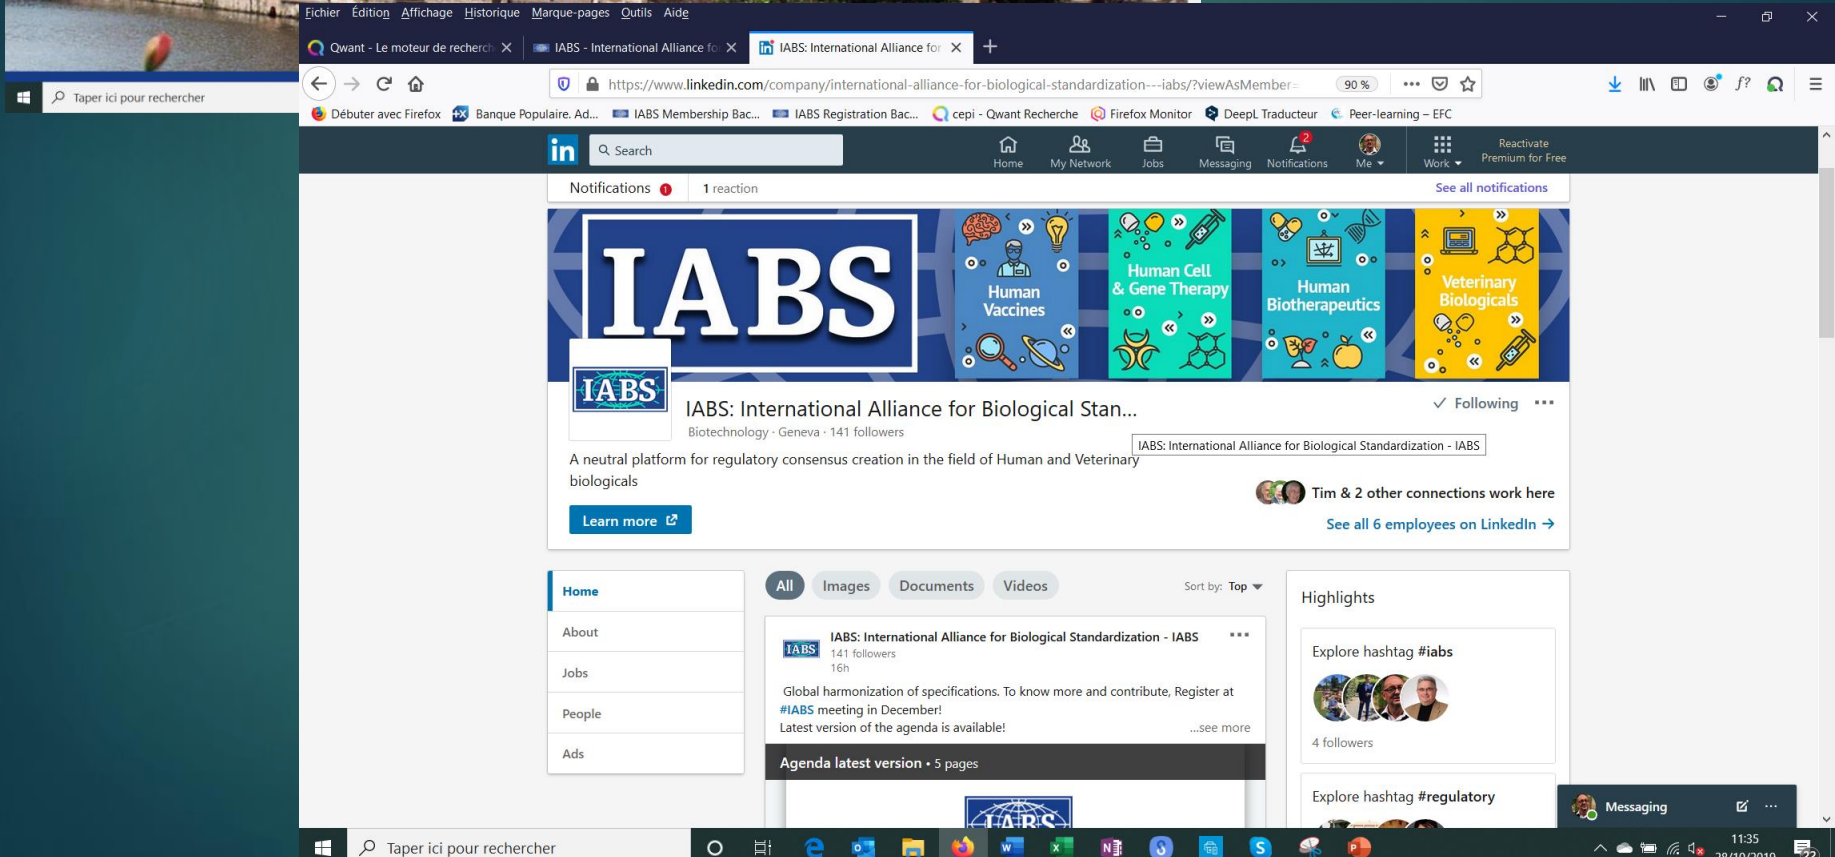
Taper ici pour rechercher

Fichier Édition Affichage Historique Marque-pages Outils Aide

Qwant - Le moteur de recherch ✕ IABS - International Alliance fo ✕ IABS: International Alliance for ✕ +

https://www.linkedin.com/company/international-alliance-for-biological-standardization---iabs/?viewAsMember= 90 %

Débuter avec Firefox Banque Populaire. Ad... IABS Membership Bac... IABS Registration Bac... cepi - Qwant Recherche Firefox Monitor DeepL Traducteur Peer-learning – EFC

in Search Home My Network Jobs Messaging 2 Notifications Me Work Reactivate Premium for Free

Notifications 1 1 reaction See all notifications

IABS Human Vaccines Human Cell & Gene Therapy Human Biotherapeutics Veterinary Biologicals

IABS

IABS: International Alliance for Biological Stan...
Biotechnology · Geneva · 141 followers

✓ Following •••

IABS: International Alliance for Biological Standardization - IABS

A neutral platform for regulatory consensus creation in the field of Human and Veterinary biologicals

Tim & 2 other connections work here
See all 6 employees on LinkedIn →

Learn more

Home
About
Jobs
People
Ads

All Images Documents Videos Sort by: Top

IABS IABS: International Alliance for Biological Standardization - IABS •••
141 followers
16h

Global harmonization of specifications. To know more and contribute, Register at #IABS meeting in December!
Latest version of the agenda is available! ...see more

Agenda latest version • 5 pages

IABS

Highlights

Explore hashtag #iabs
4 followers

Explore hashtag #regulatory

Messaging

Taper ici pour rechercher

11:35
28/10/2019
22